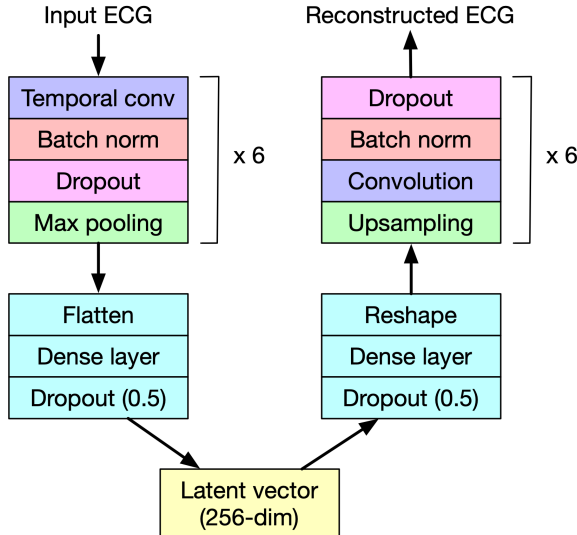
Input ECG

Temporal conv
Batch norm
Dropout
Max pooling

x 6

Flatten
Dense layer
Dropout (0.5)

Reconstructed ECG

Dropout
Batch norm
Convolution
Upsampling

x 6

Reshape
Dense layer
Dropout (0.5)

Latent vector
(256-dim)